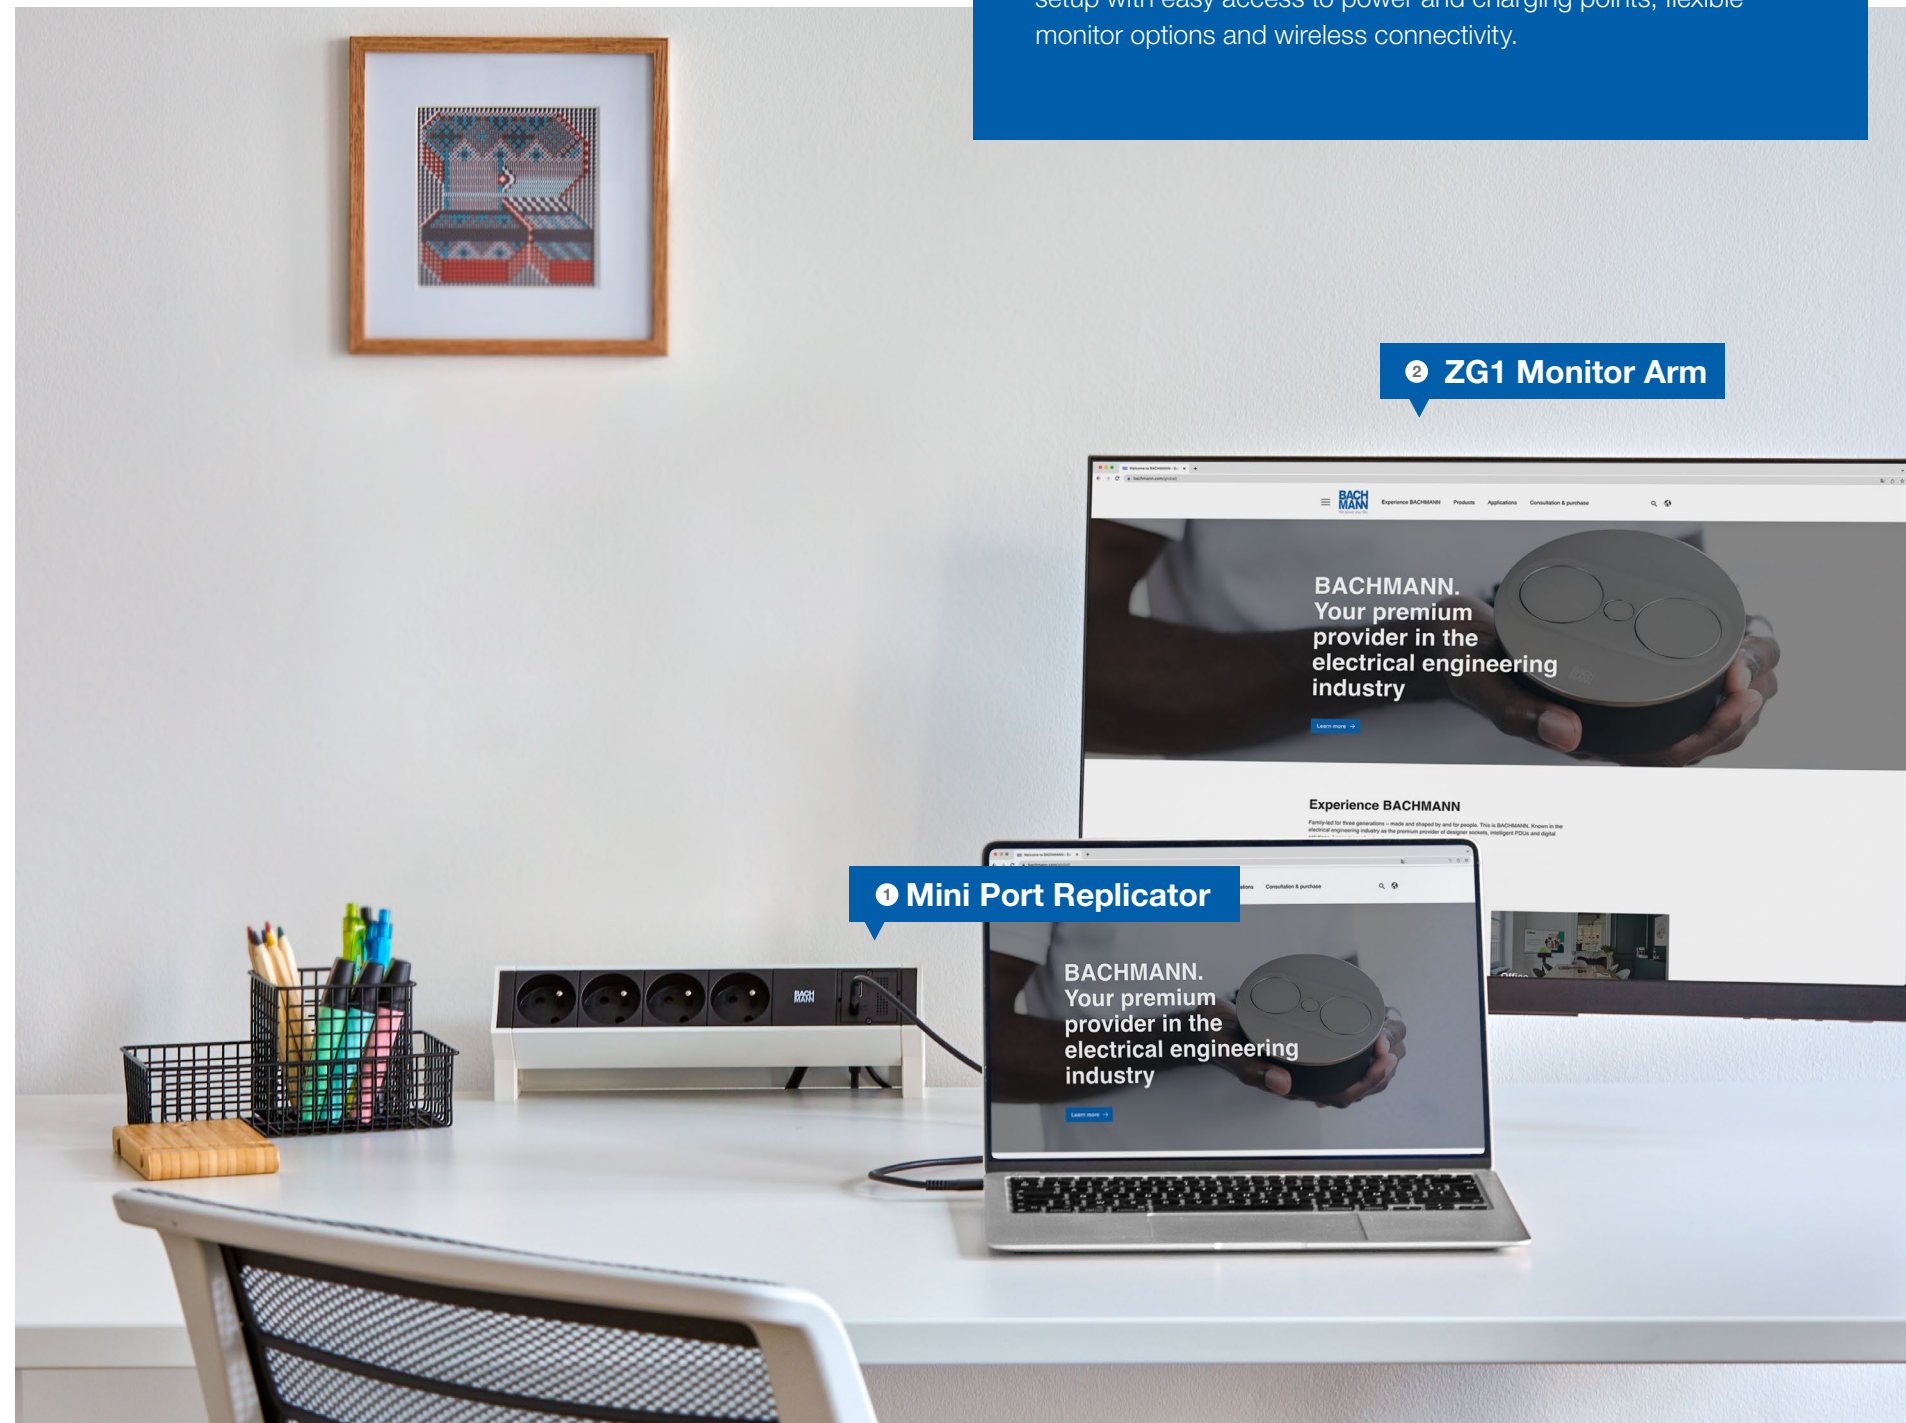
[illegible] monitor options and wireless connectivity.

2 ZG1 Monitor Arm

BACH MANN Experience BACHMANN Products Applications Consultation & purchase

BACHMANN. Your premium provider in the electrical engineering industry

Learn more →

Experience BACHMANN

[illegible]

1 Mini Port Replicator

Consultation & purchase

BACHMANN. Your premium provider in the electrical engineering industry

Learn more →

BACH MANN